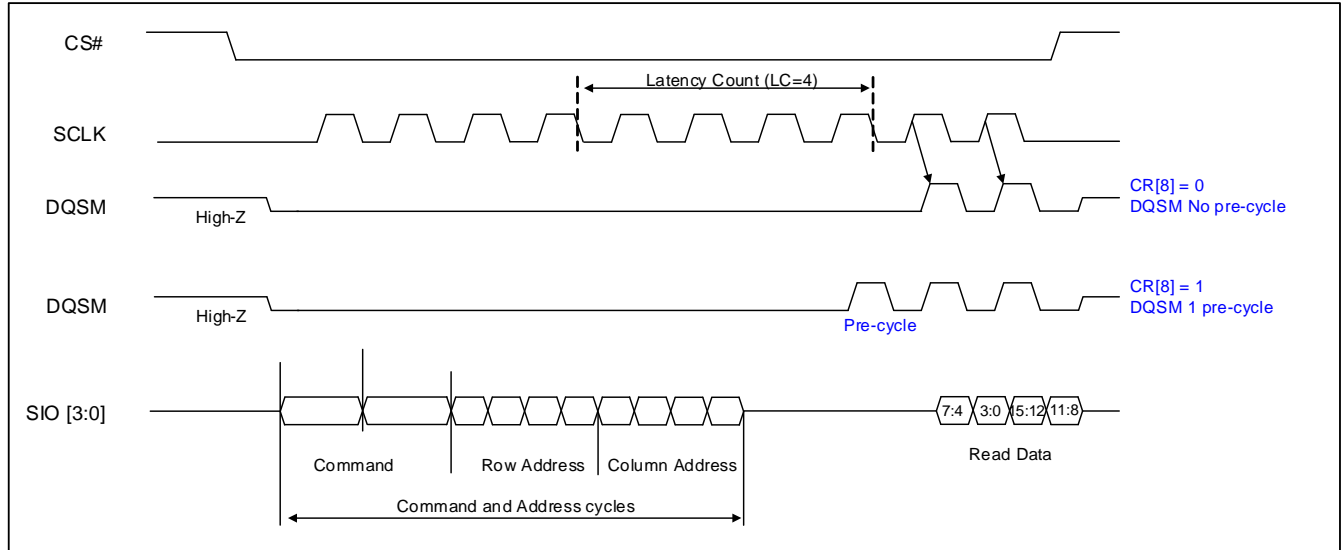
CS#

Latency Count (LC=4)

SCLK

DQSM

High-Z

CR[8] = 0
DQSM No pre-cycle

DQSM

High-Z

Pre-cycle

CR[8] = 1
DQSM 1 pre-cycle

SIO [3:0]

7:4 3:0 15:12 11:8

Command

Row Address

Column Address

Read Data

Command and Address cycles